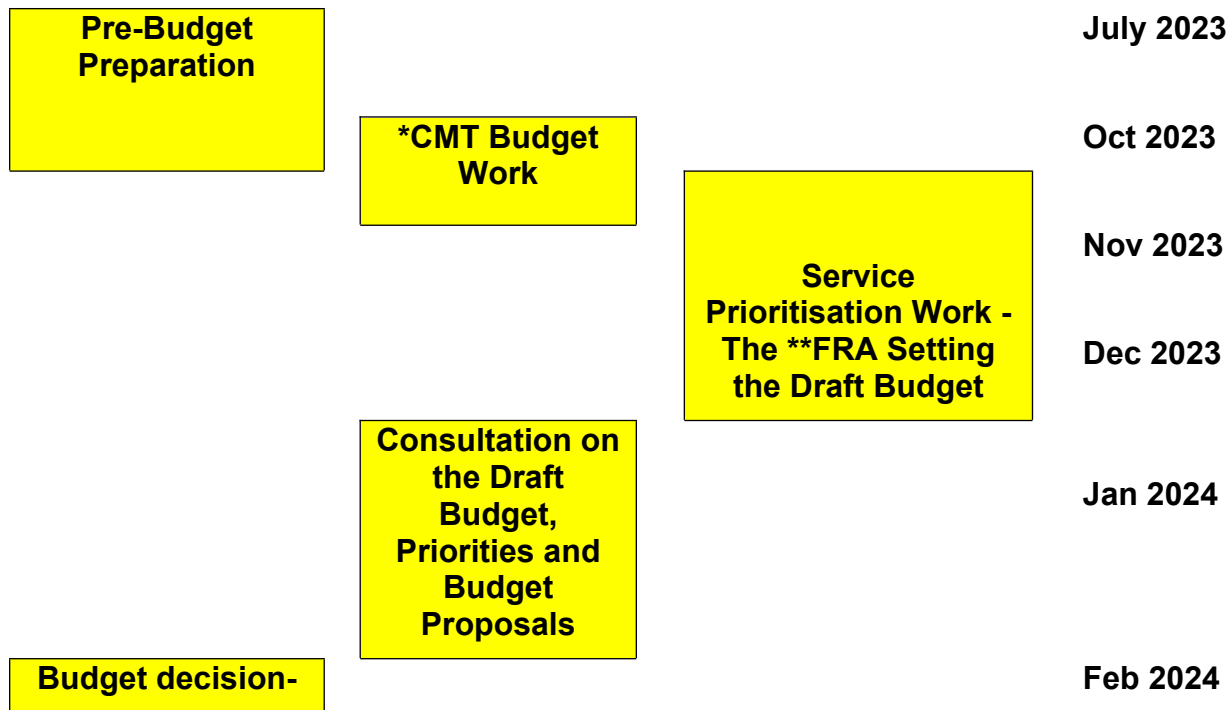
Pre-Budget Preparation

July 2023

*CMT Budget Work

Oct 2023

Service Prioritisation Work - The **FRA Setting the Draft Budget

Nov 2023

Dec 2023

Consultation on the Draft Budget, Priorities and Budget Proposals

Jan 2024

Budget decision-

Feb 2024